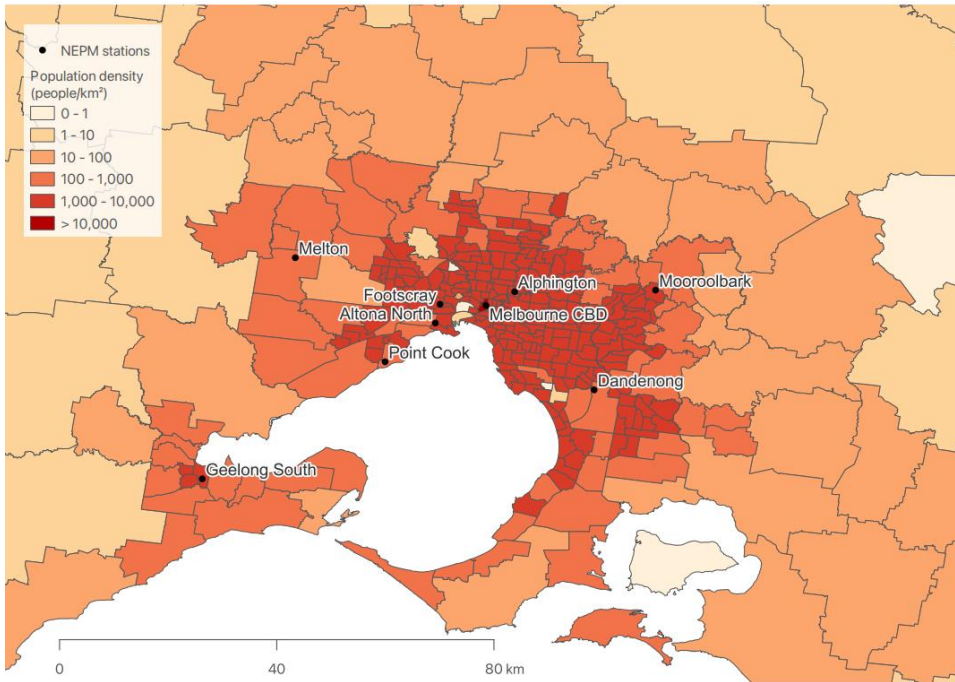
NEPM stations
Population density (people/km²)
0 - 1
1 - 10
10 - 100
100 - 1,000
1,000 - 10,000
> 10,000

Melton
Footscray
Alphington
Mooroolbark
Altona North
Melbourne CBD
Point Cook
Dandenong
Geelong South

0
40
80 km